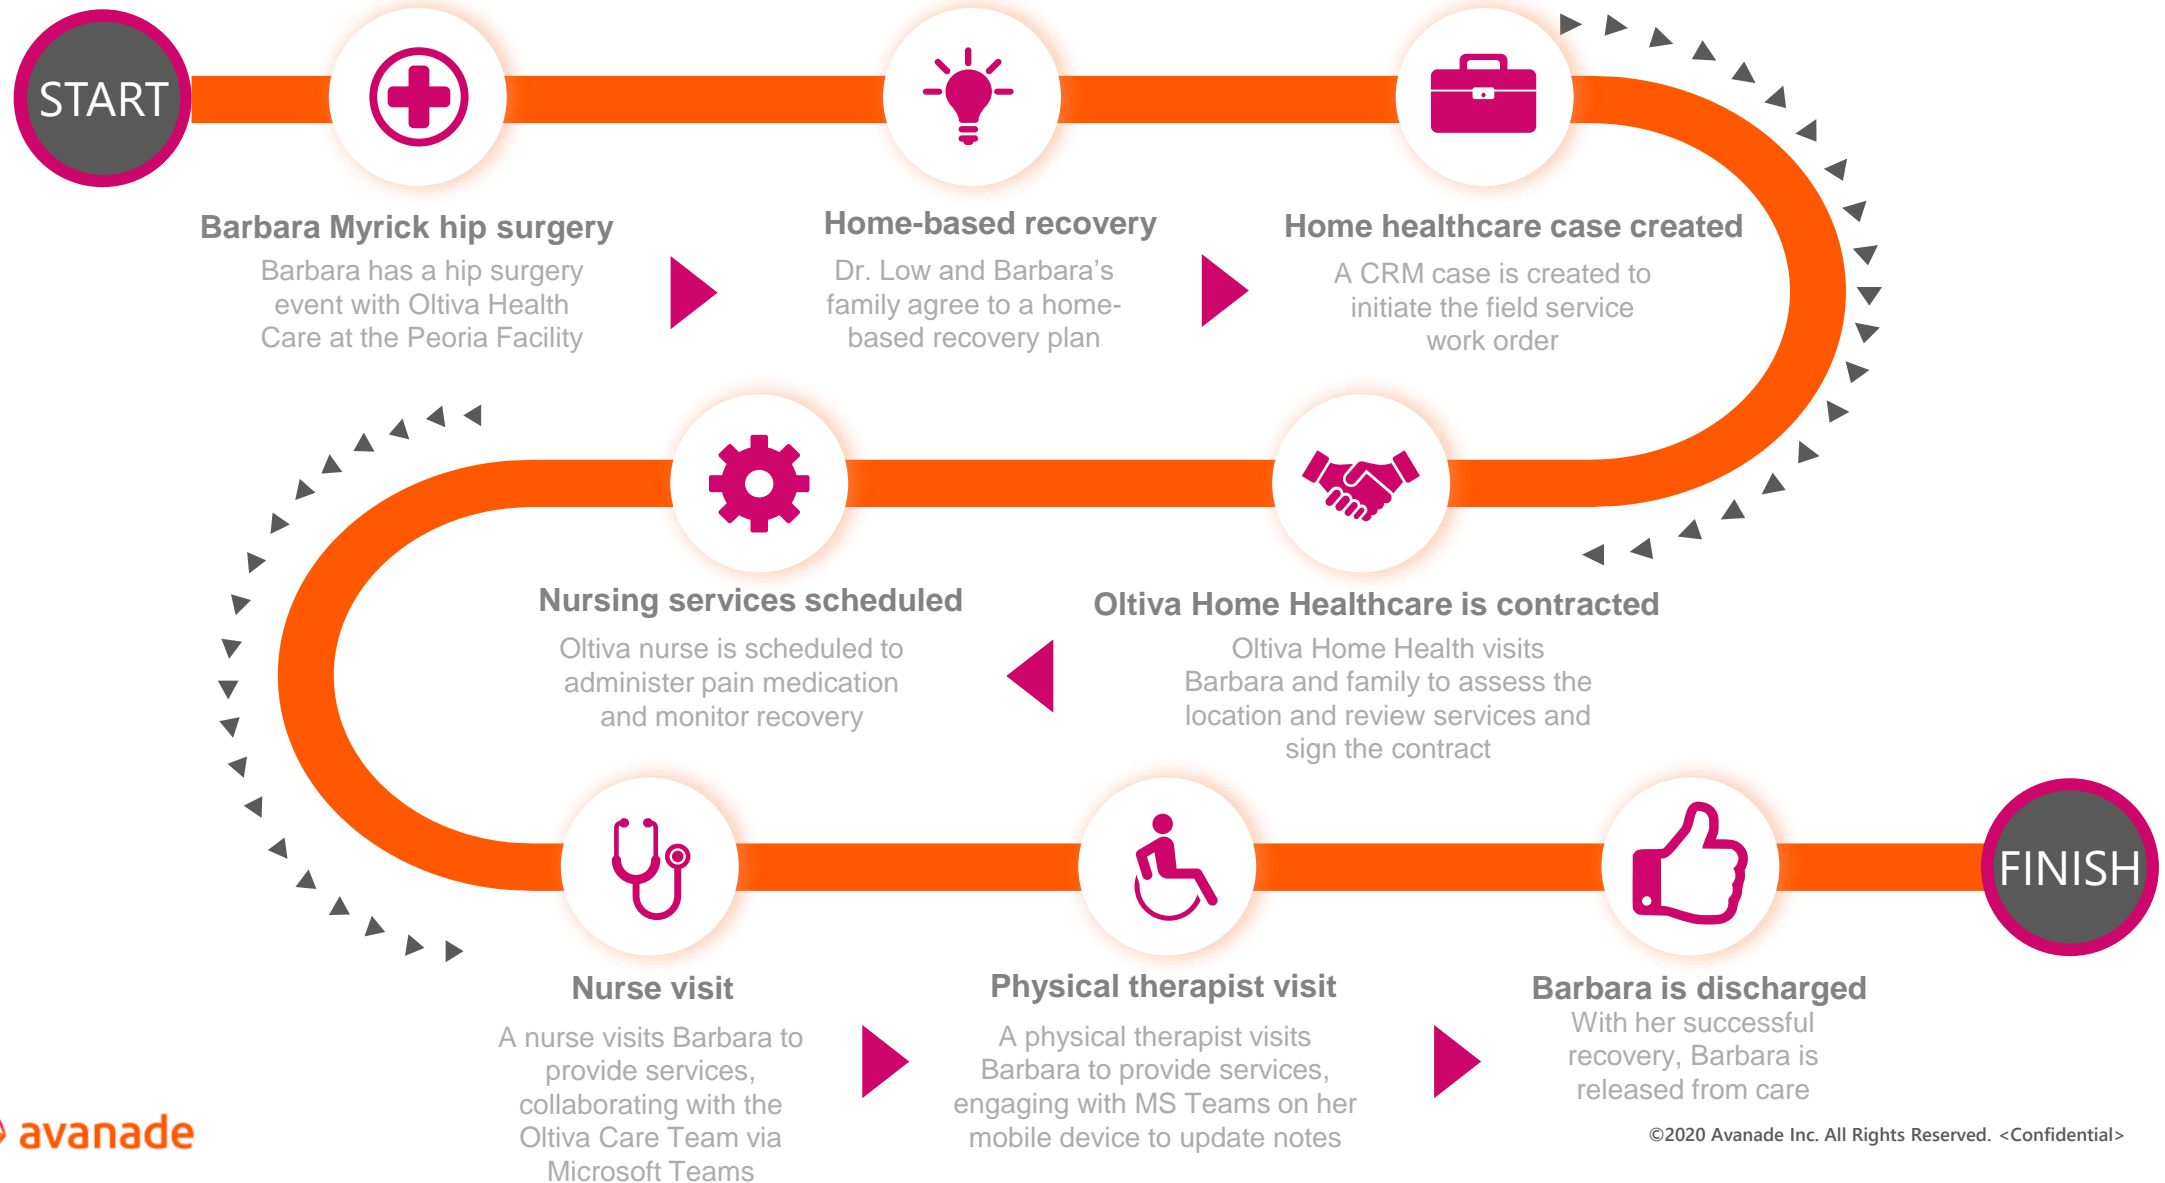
START

Barbara Myrick hip surgery
Barbara has a hip surgery event with Oltiva Health Care at the Peoria Facility

Home-based recovery
Dr. Low and Barbara's family agree to a home-based recovery plan

Home healthcare case created
A CRM case is created to initiate the field service work order

Oltiva Home Healthcare is contracted
Oltiva Home Health visits Barbara and family to assess the location and review services and sign the contract

Nursing services scheduled
Oltiva nurse is scheduled to administer pain medication and monitor recovery

Nurse visit
A nurse visits Barbara to provide services, collaborating with the Oltiva Care Team via Microsoft Teams

Physical therapist visit
A physical therapist visits Barbara to provide services, engaging with MS Teams on her mobile device to update notes

Barbara is discharged
With her successful recovery, Barbara is released from care

FINISH

avanade

©2020 Avanade Inc. All Rights Reserved. <Confidential>